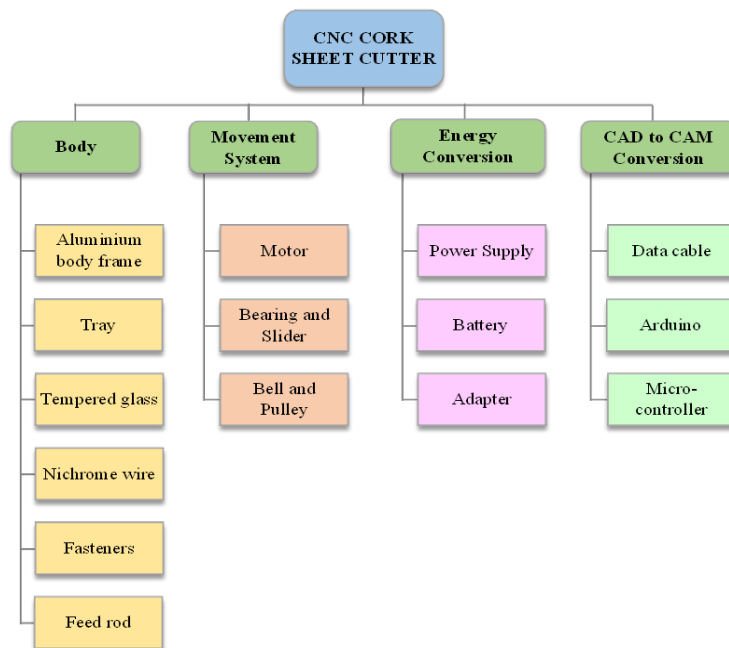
CNC CORK SHEET CUTTER

Body

Aluminium body frame

Tray

Tempered glass

Nichrome wire

Fasteners

Feed rod

Movement System

Motor

Bearing and Slider

Bell and Pulley

Energy Conversion

Power Supply

Battery

Adapter

CAD to CAM Conversion

Data cable

Arduino

Micro-controller